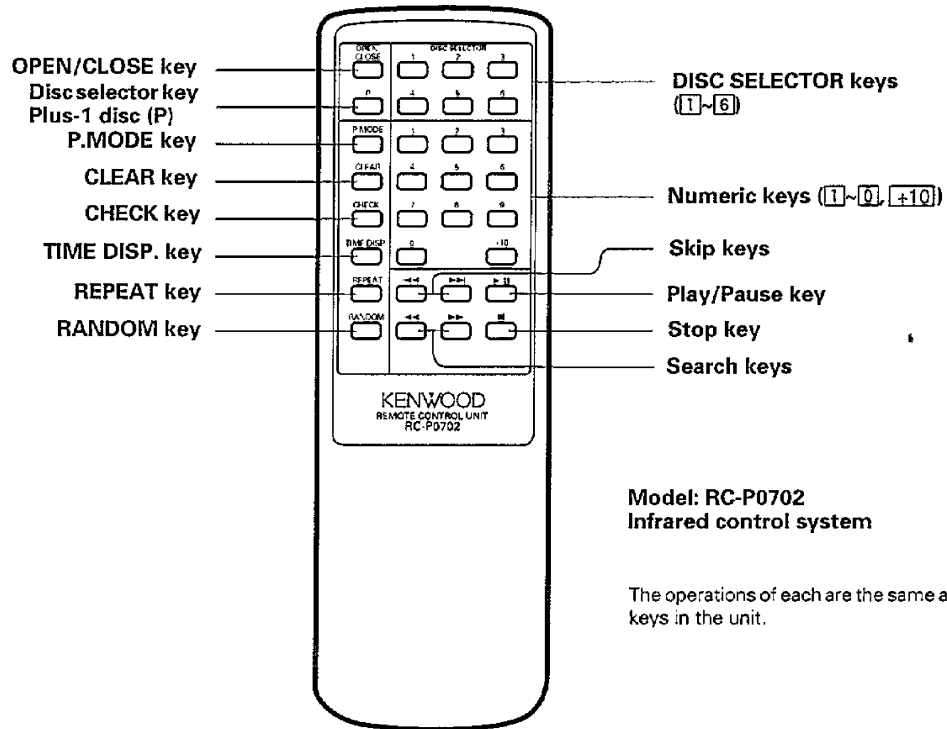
OPEN/CLOSE key
Disc selector key Plus-1 disc (P)
P.MODE key
CLEAR key
CHECK key
TIME DISP. key
REPEAT key
RANDOM key

OPEN/CLOSE
DISC SELECTOR
1 2 3
P 4 5 6
P.MODE 1 2 3
CLEAR 4 5 6
CHECK 7 8 9
TIME DISP 0 +10
REPEAT
RANDOM

KENWOOD
REMOTE CONTROL UNIT
RC-P0702

DISC SELECTOR keys (1~6)
Numeric keys (1~0, +10)
Skip keys
Play/Pause key
Stop key
Search keys

Model: RC-P0702
Infrared control system

The operations of each are the same a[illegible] keys in the unit.